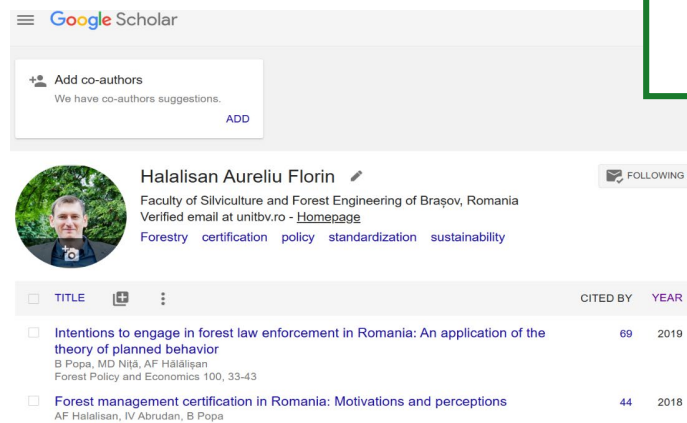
Google Scholar

Add co-authors
We have co-authors suggestions.
ADD

Halalisan Aureliu Florin
Faculty of Silviculture and Forest Engineering of Brașov, Romania
Verified email at unitbv.ro - Homepage
Forestry certification policy standardization sustainability

FOLLOWING

TITLE | CITED BY | YEAR

Intentions to engage in forest law enforcement in Romania: An application of the theory of planned behavior
B Popa, MD Niță, AF Hălălișan
Forest Policy and Economics 100, 33-43
69 2019

Forest management certification in Romania: Motivations and perceptions
AF Halalisan, IV Abrudan, B Popa
44 2018